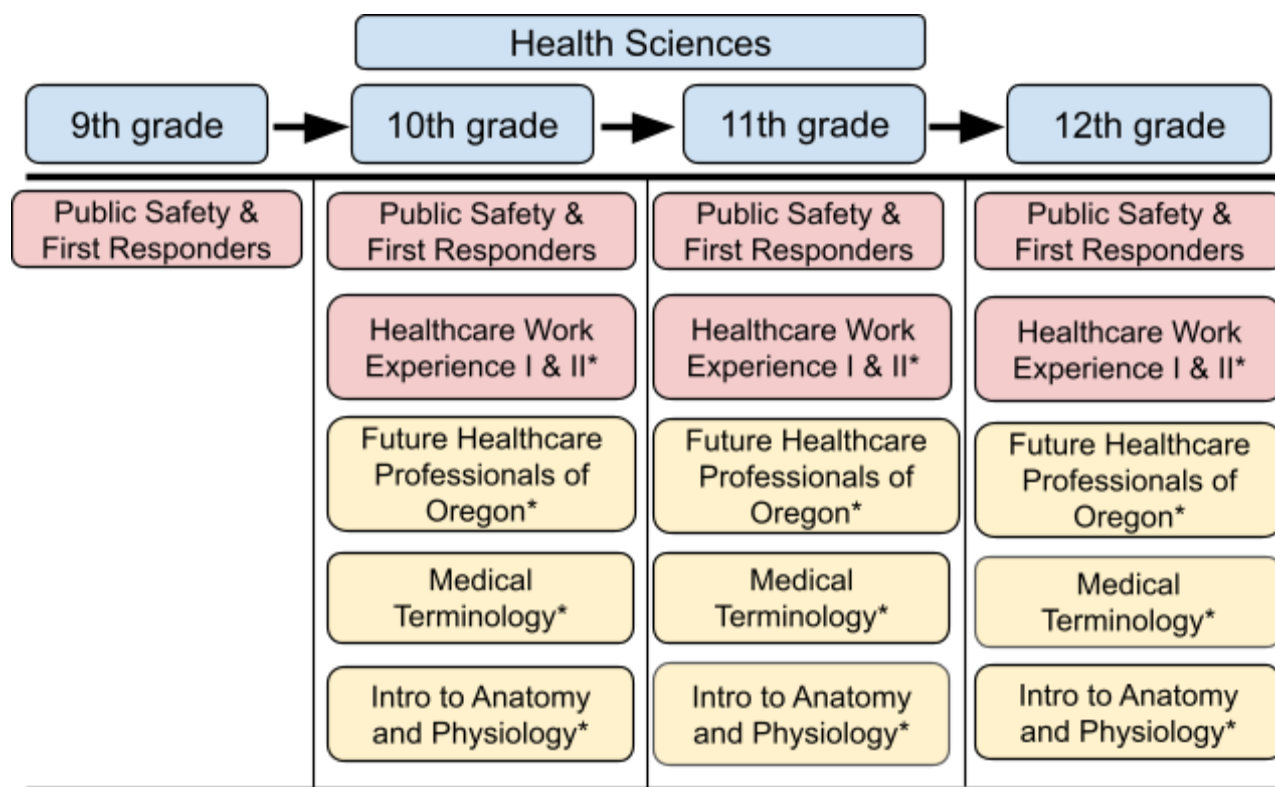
Health Sciences

9th grade

10th grade

11th grade

12th grade

Public Safety & First Responders

Public Safety & First Responders

Healthcare Work Experience I & II*

Future Healthcare Professionals of Oregon*

Medical Terminology*

Intro to Anatomy and Physiology*

Public Safety & First Responders

Healthcare Work Experience I & II*

Future Healthcare Professionals of Oregon*

Medical Terminology*

Intro to Anatomy and Physiology*

Public Safety & First Responders

Healthcare Work Experience I & II*

Future Healthcare Professionals of Oregon*

Medical Terminology*

Intro to Anatomy and Physiology*